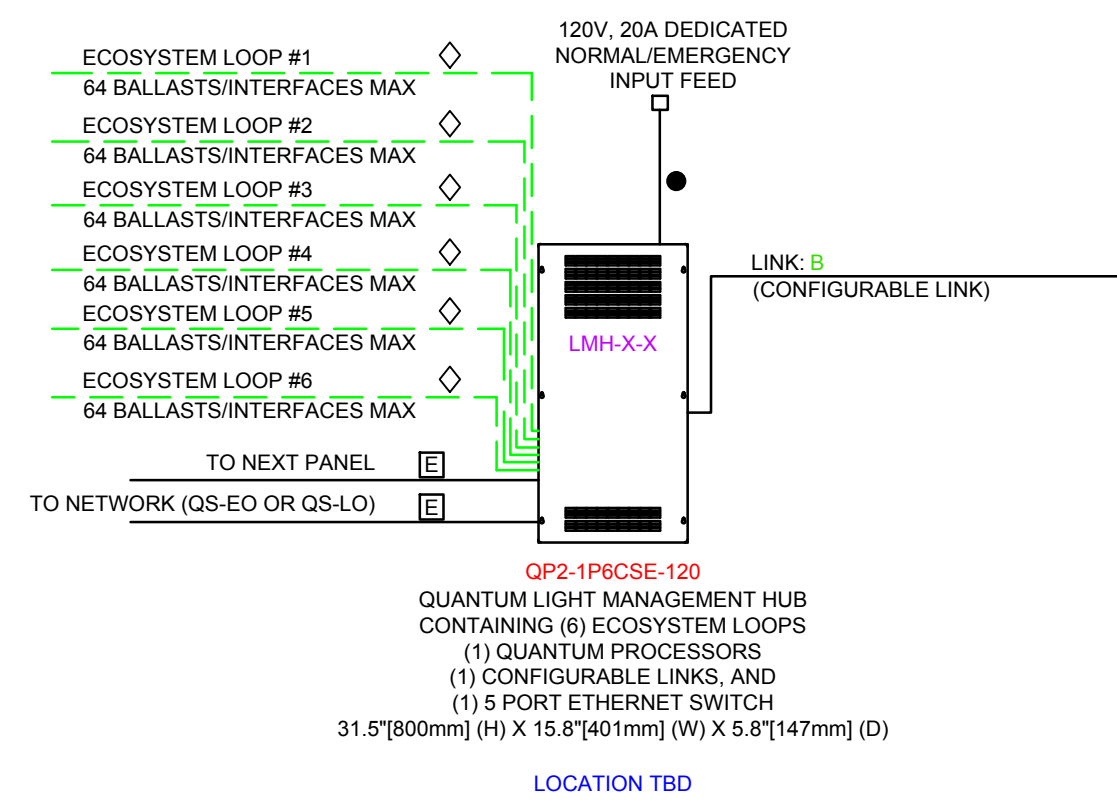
120V, 20A DEDICATED
NORMAL/EMERGENCY
INPUT FEED

ECOSYSTEM LOOP #1
64 BALLASTS/INTERFACES MAX
ECOSYSTEM LOOP #2
64 BALLASTS/INTERFACES MAX
ECOSYSTEM LOOP #3
64 BALLASTS/INTERFACES MAX
ECOSYSTEM LOOP #4
64 BALLASTS/INTERFACES MAX
ECOSYSTEM LOOP #5
64 BALLASTS/INTERFACES MAX
ECOSYSTEM LOOP #6
64 BALLASTS/INTERFACES MAX

LINK: B
(CONFIGURABLE LINK)

LMH-X-X

TO NEXT PANEL E
TO NETWORK (QS-EO OR QS-LO) E

QP2-1P6CSE-120
QUANTUM LIGHT MANAGEMENT HUB
CONTAINING (6) ECOSYSTEM LOOPS
(1) QUANTUM PROCESSORS
(1) CONFIGURABLE LINKS, AND
(1) 5 PORT ETHERNET SWITCH
31.5"[800mm] (H) X 15.8"[401mm] (W) X 5.8"[147mm] (D)

LOCATION TBD